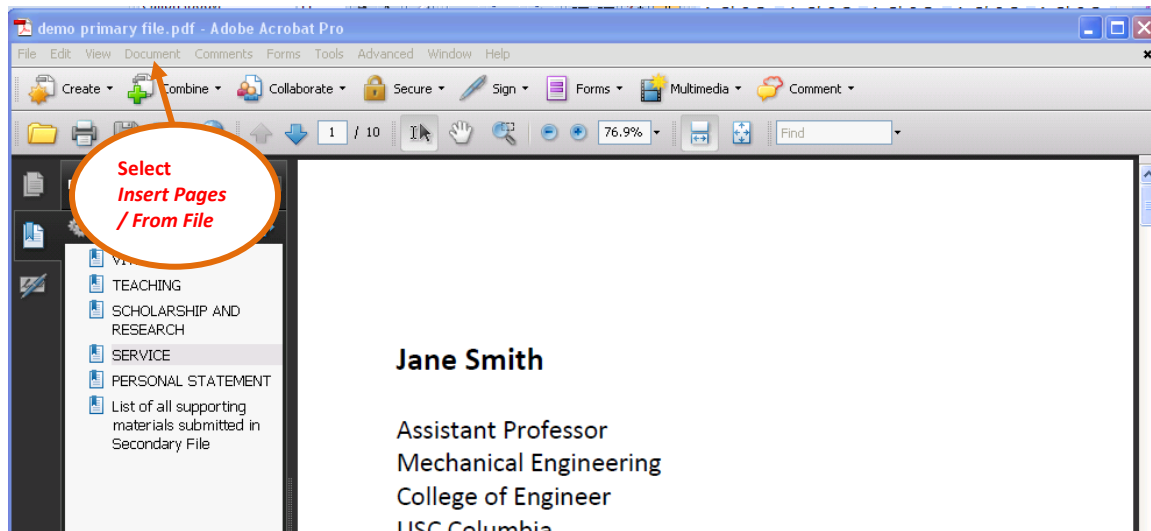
demo primary file.pdf - Adobe Acrobat Pro

File Edit View Document Comments Forms Tools Advanced Window Help

Create Combine Collaborate Secure Sign Forms Multimedia Comment

1 / 10 76.9% Find

Select
Insert Pages
/ From File

VI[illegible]
TEACHING
SCHOLARSHIP AND RESEARCH
SERVICE
PERSONAL STATEMENT
List of all supporting materials submitted in Secondary File

Jane Smith

Assistant Professor
Mechanical Engineering
College of Engineer
USC Columbia